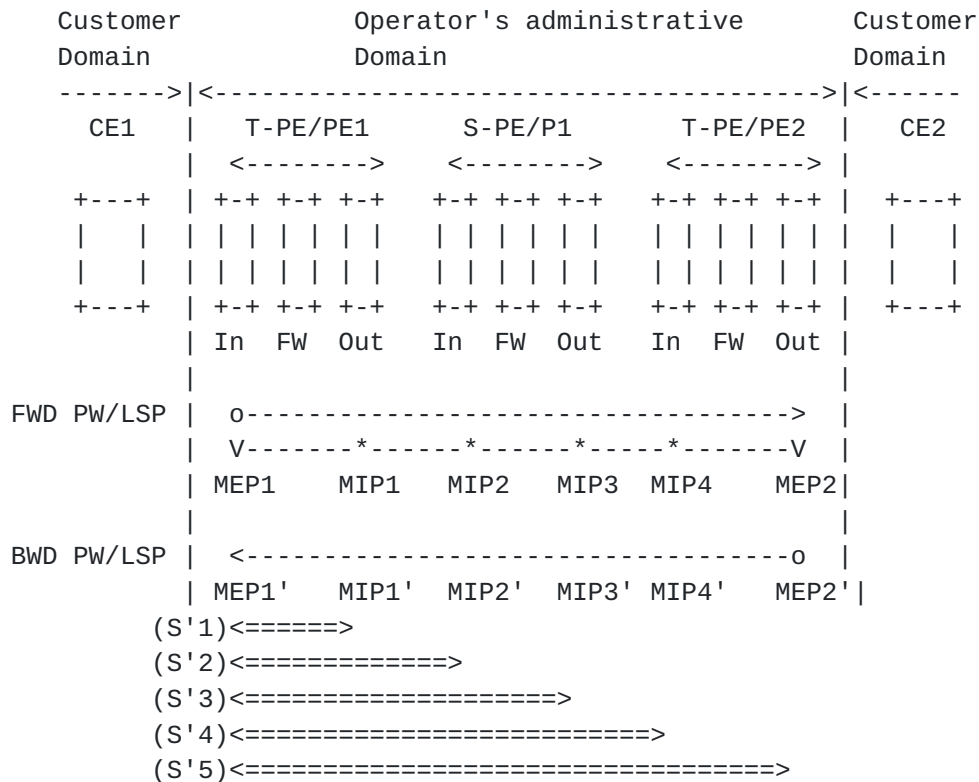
```
   Customer             Operator's administrative          Customer
   Domain               Domain                             Domain
   ------->|<----------------------------------------->|<------
    CE1    |  T-PE/PE1     S-PE/P1      T-PE/PE2   |   CE2
           |  <-------->   <-------->   <-------->  |
     +---+ | +-+ +-+ +-+   +-+ +-+ +-+   +-+ +-+ +-+ | +---+
     |   | | | | | | | |   | | | | | |   | | | | | | | |   |
     |   | | | | | | | |   | | | | | |   | | | | | | | |   |
     +---+ | +-+ +-+ +-+   +-+ +-+ +-+   +-+ +-+ +-+ | +---+
           | In  FW  Out   In  FW  Out   In  FW  Out |
           |                                         |
FWD PW/LSP |  o------------------------------------> |
           |  V-------*------*------*-----*-------V  |
           | MEP1    MIP1   MIP2   MIP3  MIP4    MEP2|
           |                                         |
BWD PW/LSP |  <-------------------------------------o |
           | MEP1'   MIP1'  MIP2'  MIP3' MIP4'   MEP2'|
         (S'1)<======>
         (S'2)<=============>
         (S'3)<===================>
         (S'4)<=========================>
         (S'5)<================================>
```